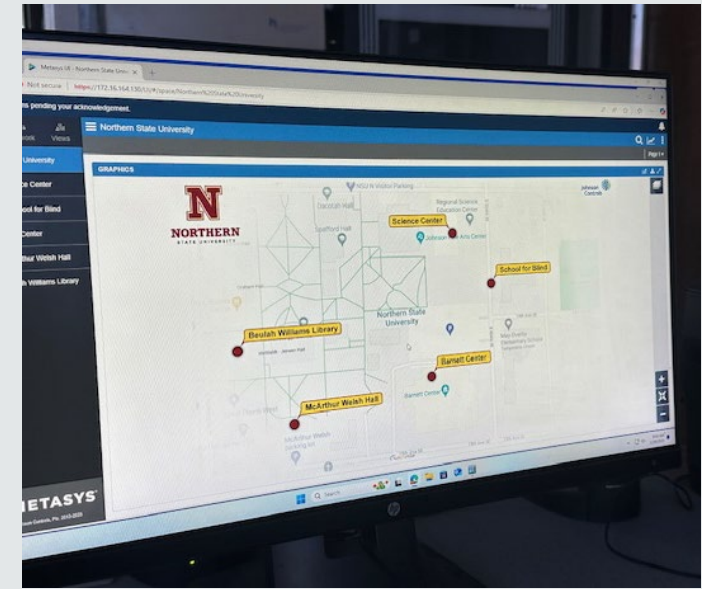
Metasys UI - Northern State Univ ×

Not secure | https://172.16.164.130/UI/#/space/Northern%20State%20University

ms pending your acknowledgement.

ork Views

Northern State University

University

ce Center

ool for Blind

Center

hur Welsh Hall

h Williams Library

GRAPHICS

N
NORTHERN
STATE UNIVERSITY

NSU N Visitor Parking

Dacotah Hall

Science Center

Regional Science Education Center

Johnson Fine Arts Center

Johnson Controls

School for Blind

Northern State University

Beulah Williams Library

Barnett Center

Barnett Center

McArthur Welsh Hall

McArthur Welsh Parking lot

Q Search

METASYS

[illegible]